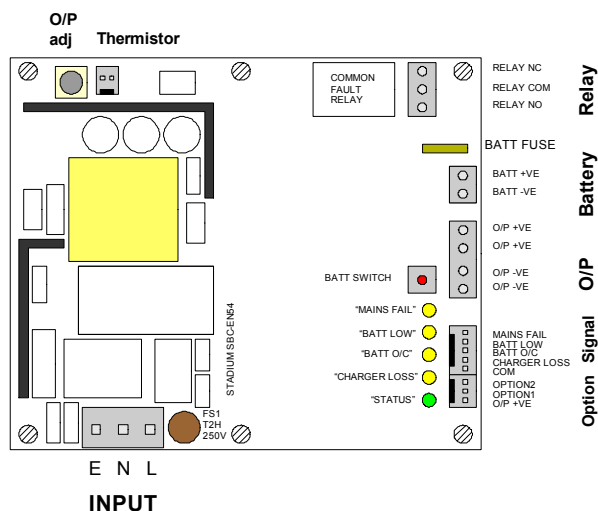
O/P adj

Thermistor

COMMON FAULT RELAY

RELAY NC
RELAY COM
RELAY NO

Relay

BATT FUSE

BATT +VE
BATT -VE

Battery

O/P +VE
O/P +VE
O/P -VE
O/P -VE

O/P

BATT SWITCH

STADIUM SBC-EN54

"MAINS FAIL"
"BATT LOW"
"BATT O/C"
"CHARGER LOSS"
"STATUS"

MAINS FAIL
BATT LOW
BATT O/C
CHARGER LOSS
COM

Signal

OPTION2
OPTION1
O/P +VE

Option

FS1
T2H
250V

E N L

INPUT